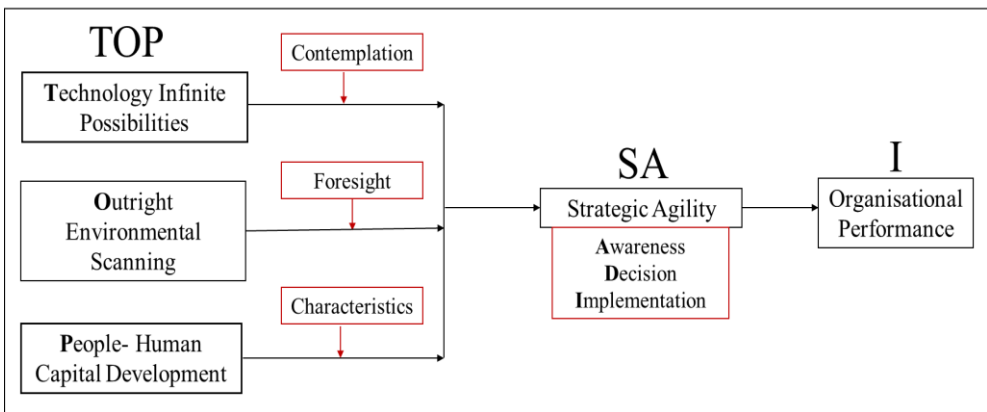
TOP

Contemplation

Technology Infinite Possibilities

Foresight

Outright Environmental Scanning

Characteristics

People- Human Capital Development

SA

Strategic Agility

Awareness
Decision
Implementation

I

Organisational Performance